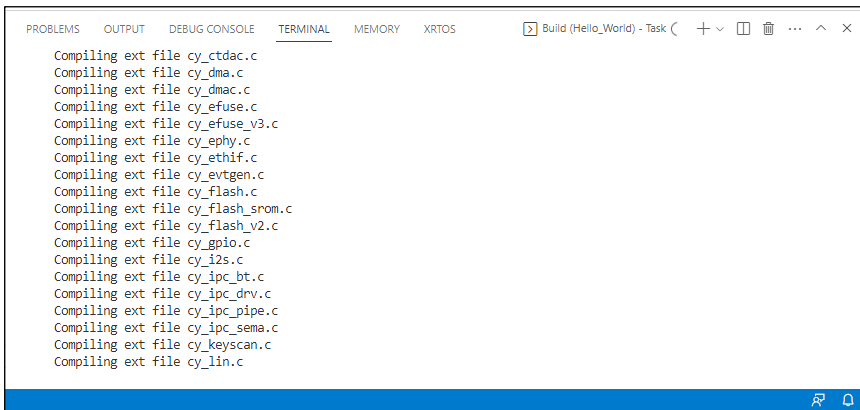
PROBLEMS OUTPUT DEBUG CONSOLE TERMINAL MEMORY XRTOS Build (Hello_World) - Task

Compiling ext file cy_ctdac.c
Compiling ext file cy_dma.c
Compiling ext file cy_dmac.c
Compiling ext file cy_efuse.c
Compiling ext file cy_efuse_v3.c
Compiling ext file cy_ephy.c
Compiling ext file cy_ethif.c
Compiling ext file cy_evtgen.c
Compiling ext file cy_flash.c
Compiling ext file cy_flash_srom.c
Compiling ext file cy_flash_v2.c
Compiling ext file cy_gpio.c
Compiling ext file cy_i2s.c
Compiling ext file cy_ipc_bt.c
Compiling ext file cy_ipc_drv.c
Compiling ext file cy_ipc_pipe.c
Compiling ext file cy_ipc_sema.c
Compiling ext file cy_keyscan.c
Compiling ext file cy_lin.c